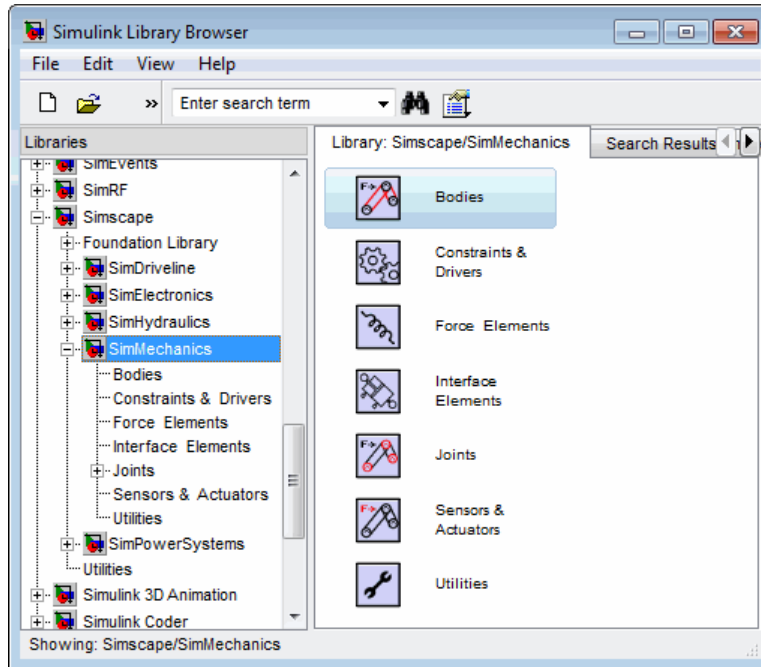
Simulink Library Browser

File Edit View Help

Enter search term

Libraries

SimEvents
SimRF
Simscape
Foundation Library
SimDriveline
SimElectronics
SimHydraulics
SimMechanics
Bodies
Constraints & Drivers
Force Elements
Interface Elements
Joints
Sensors & Actuators
Utilities
SimPowerSystems
Utilities
Simulink 3D Animation
Simulink Coder

Library: Simscape/SimMechanics

Search Results

Bodies

Constraints & Drivers

Force Elements

Interface Elements

Joints

Sensors & Actuators

Utilities

Showing: Simscape/SimMechanics